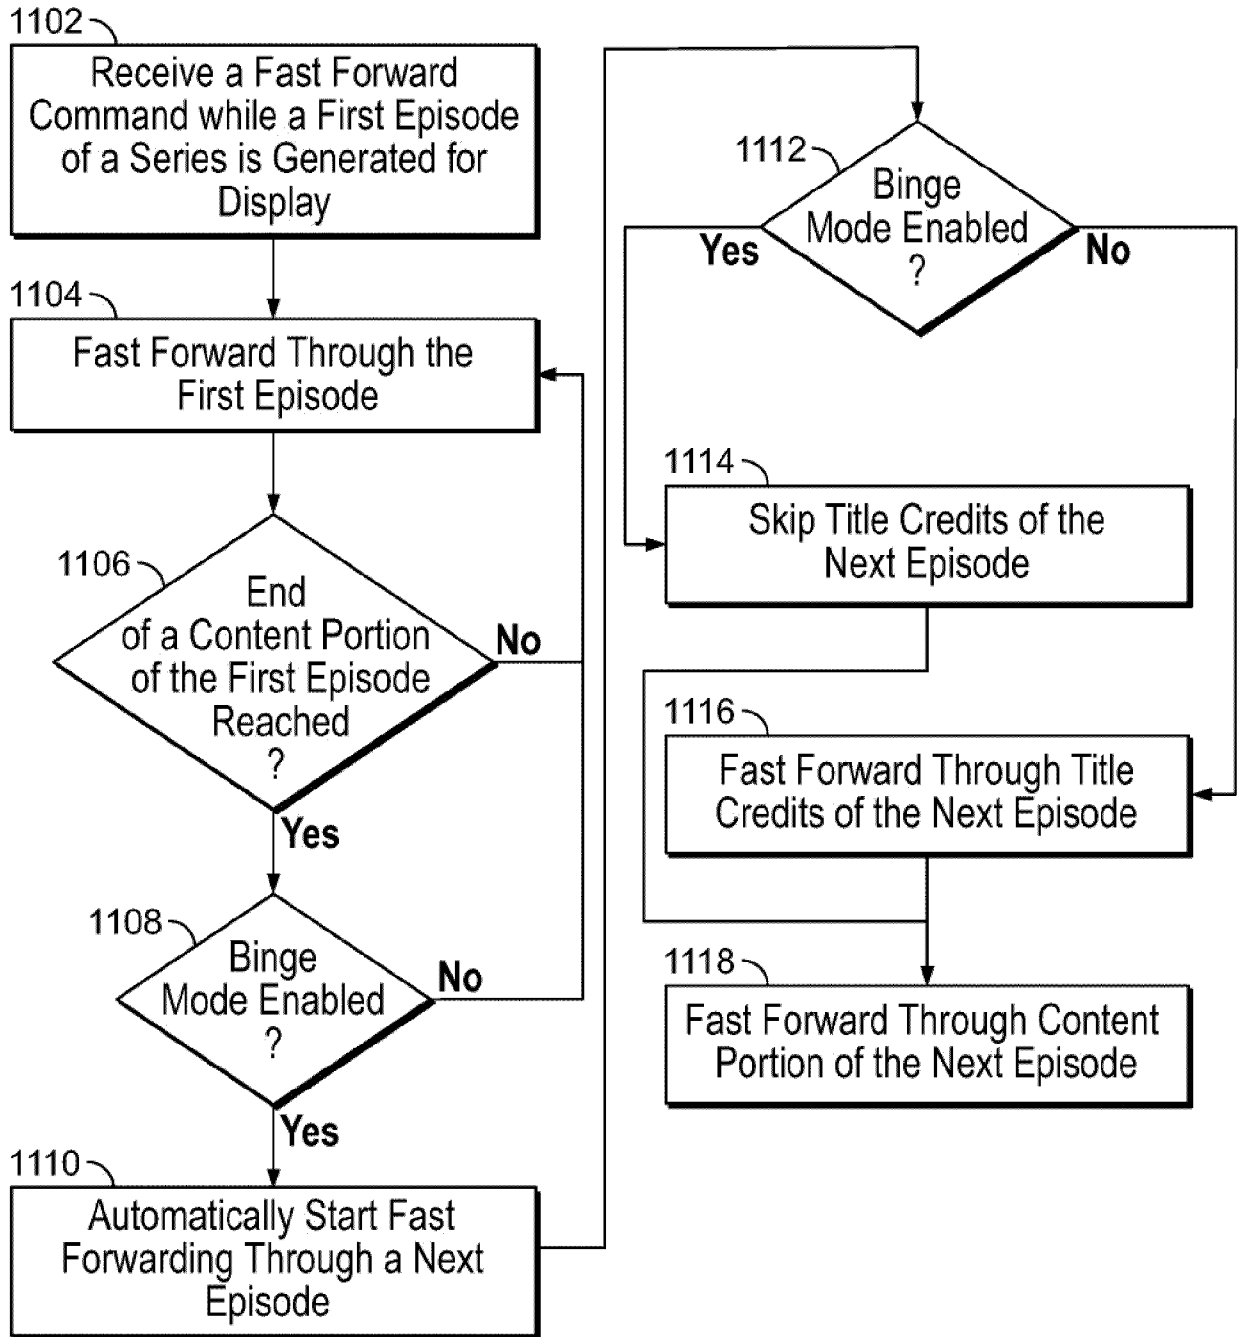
1102
Receive a Fast Forward Command while a First Episode of a Series is Generated for Display

1104
Fast Forward Through the First Episode

1106
End of a Content Portion of the First Episode Reached ?

No

Yes

1108
Binge Mode Enabled ?

No

Yes

1110
Automatically Start Fast Forwarding Through a Next Episode

1112
Binge Mode Enabled ?

Yes

No

1114
Skip Title Credits of the Next Episode

1116
Fast Forward Through Title Credits of the Next Episode

1118
Fast Forward Through Content Portion of the Next Episode